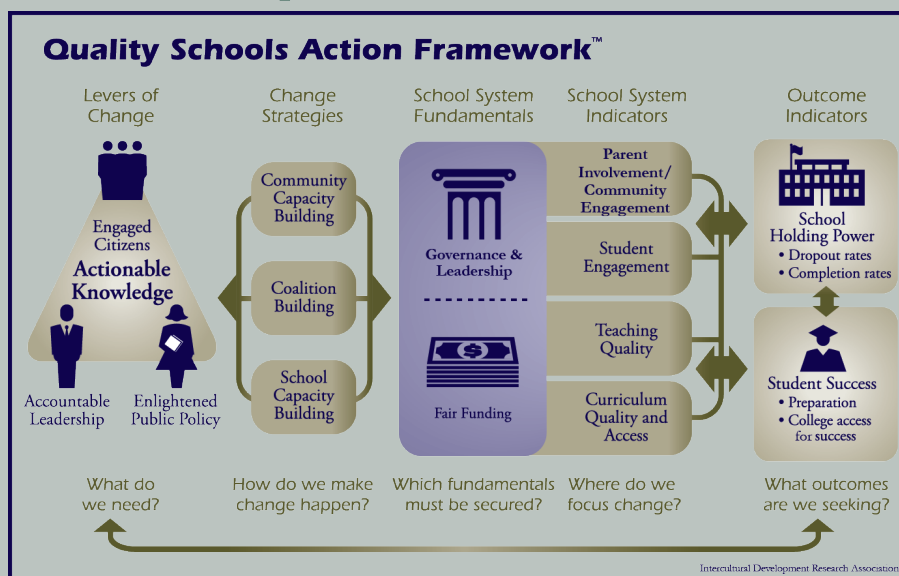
Quality Schools Action Framework™

Levers of Change

Engaged Citizens

Actionable Knowledge

Accountable Leadership

Enlightened Public Policy

What do we need?

Change Strategies

Community Capacity Building

Coalition Building

School Capacity Building

How do we make change happen?

School System Fundamentals

Governance & Leadership

Fair Funding

Which fundamentals must be secured?

School System Indicators

Parent Involvement/ Community Engagement

Student Engagement

Teaching Quality

Curriculum Quality and Access

Where do we focus change?

Outcome Indicators

School Holding Power
• Dropout rates
• Completion rates

Student Success
• Preparation
• College access for success

What outcomes are we seeking?

Intercultural Development Research Association